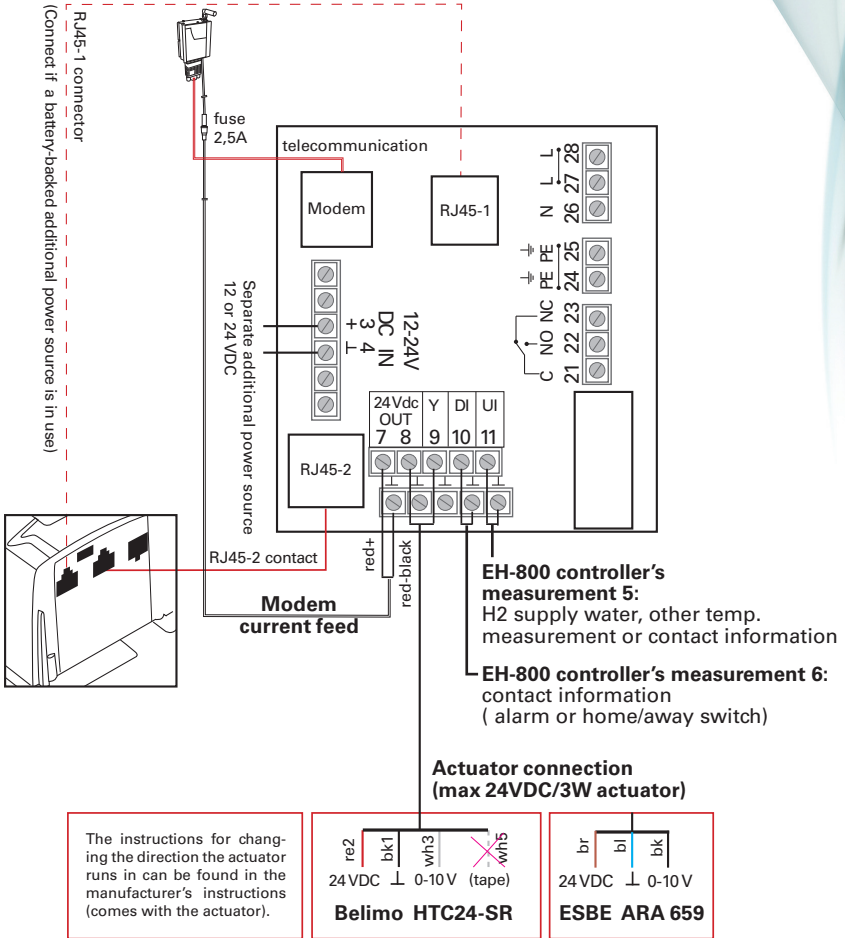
RJ45-1 connector
(Connect if a battery-backed additional power source is in use)

fuse
2,5A

telecommunication

Modem

RJ45-1

L 28
L 27
N 26

PE 25
PE 24

NC 23
NO 22
C 21

12-24V
DC IN
+ 3
⊥ 4

Separate additional power source
12 or 24 VDC

24Vdc OUT
7 8

Y
9

DI
10

UI
11

RJ45-2

RJ45-2 contact

red+
red-black

Modem
current feed

EH-800 controller's measurement 5:
H2 supply water, other temp. measurement or contact information

EH-800 controller's measurement 6:
contact information
( alarm or home/away switch)

Actuator connection
(max 24VDC/3W actuator)

The instructions for changing the direction the actuator runs in can be found in the manufacturer's instructions (comes with the actuator).

re2
bk1
wh3
wh5
24VDC ⊥ 0-10 V (tape)
Belimo HTC24-SR

br
bl
bk
24VDC ⊥ 0-10 V
ESBE ARA 659